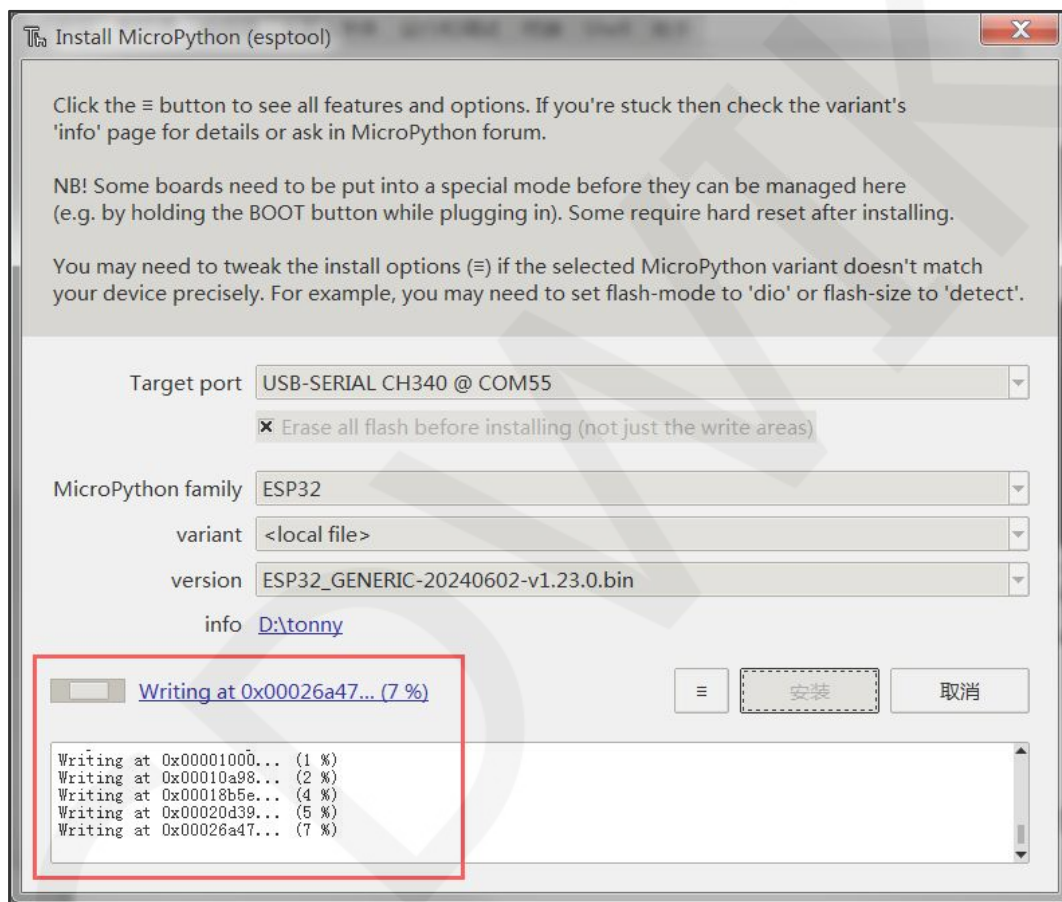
Install MicroPython (esptool)

Click the ≡ button to see all features and options. If you're stuck then check the variant's 'info' page for details or ask in MicroPython forum.

NB! Some boards need to be put into a special mode before they can be managed here (e.g. by holding the BOOT button while plugging in). Some require hard reset after installing.

You may need to tweak the install options (≡) if the selected MicroPython variant doesn't match your device precisely. For example, you may need to set flash-mode to 'dio' or flash-size to 'detect'.

Target port USB-SERIAL CH340 @ COM55

Erase all flash before installing (not just the write areas)

MicroPython family ESP32

variant <local file>

version ESP32_GENERIC-20240602-v1.23.0.bin

info D:\tonny

Writing at 0x00026a47... (7 %)

≡ 安装 取消

Writing at 0x00001000... (1 %)
Writing at 0x00010a98... (2 %)
Writing at 0x00018b5e... (4 %)
Writing at 0x00020d39... (5 %)
Writing at 0x00026a47... (7 %)